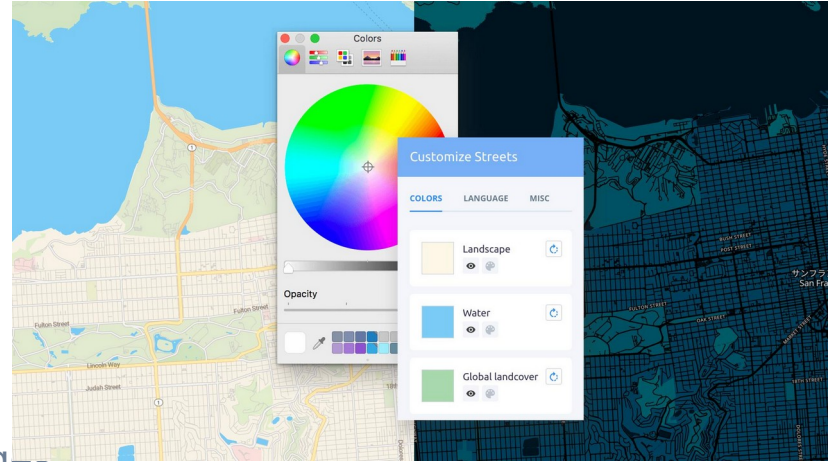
Colors

Opacity

Customize Streets

COLORS LANGUAGE MISC

Landscape

Water

Global landcover

Fulton Street

Fulton Street

Lincoln Way

Judah Street

Bush Street

Post Street

Oak Street

サンフラ
San Fra